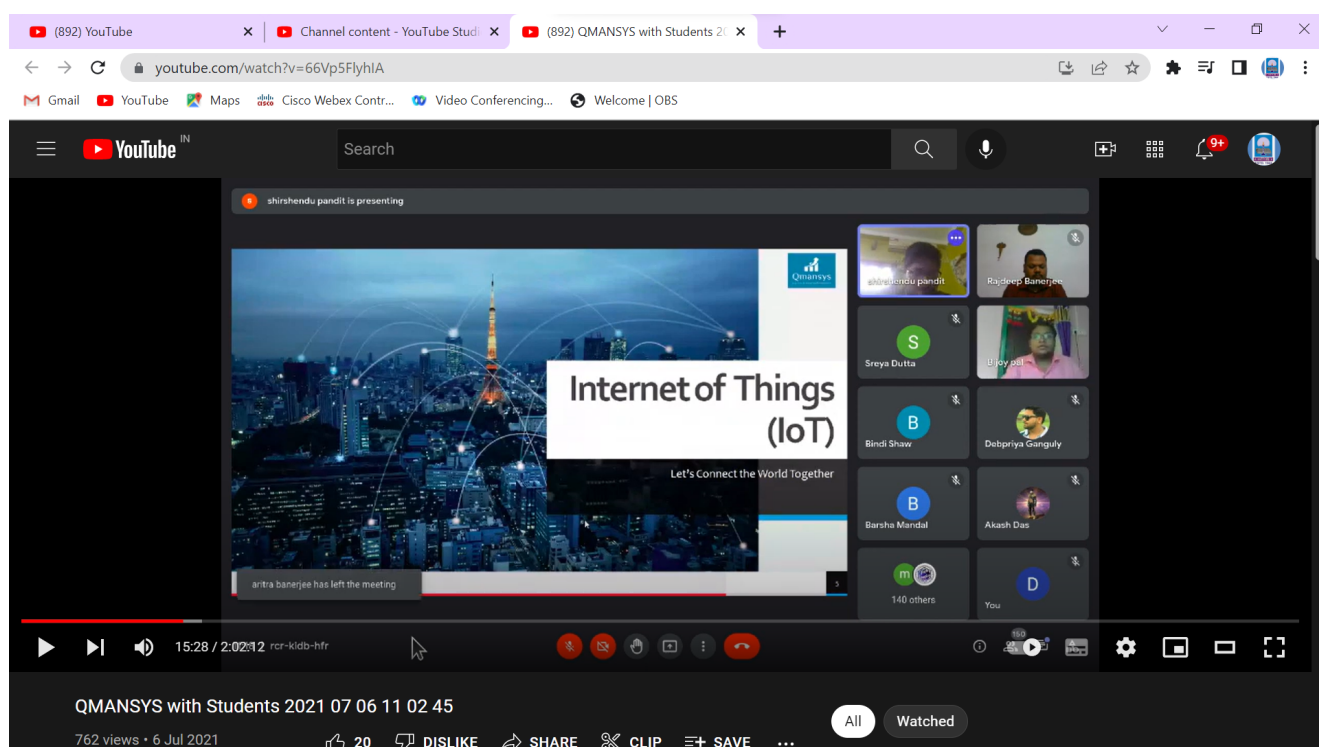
(892) YouTube
Channel content - YouTube Studi
(892) QMANSYS with Students 2(
youtube.com/watch?v=66Vp5FlyhIA
Gmail YouTube Maps Cisco Webex Contr... Video Conferencing... Welcome | OBS
YouTube IN
Search
9+
shirshendu pandit is presenting
Qmansys
Internet of Things (IoT)
Let's Connect the World Together
aritra banerjee has left the meeting
5
shirshendu pandit
Rajdeep Banerjee
S
Sreya Dutta
Bijoy pal
B
Bindi Shaw
Debpriya Ganguly
B
Barsha Mandal
Akash Das
m
140 others
D
You
15:28 / 2:02:12 rcr-kidb-hfr
150
QMANSYS with Students 2021 07 06 11 02 45
762 views • 6 Jul 2021
20 DISLIKE SHARE CLIP SAVE ...
All
Watched